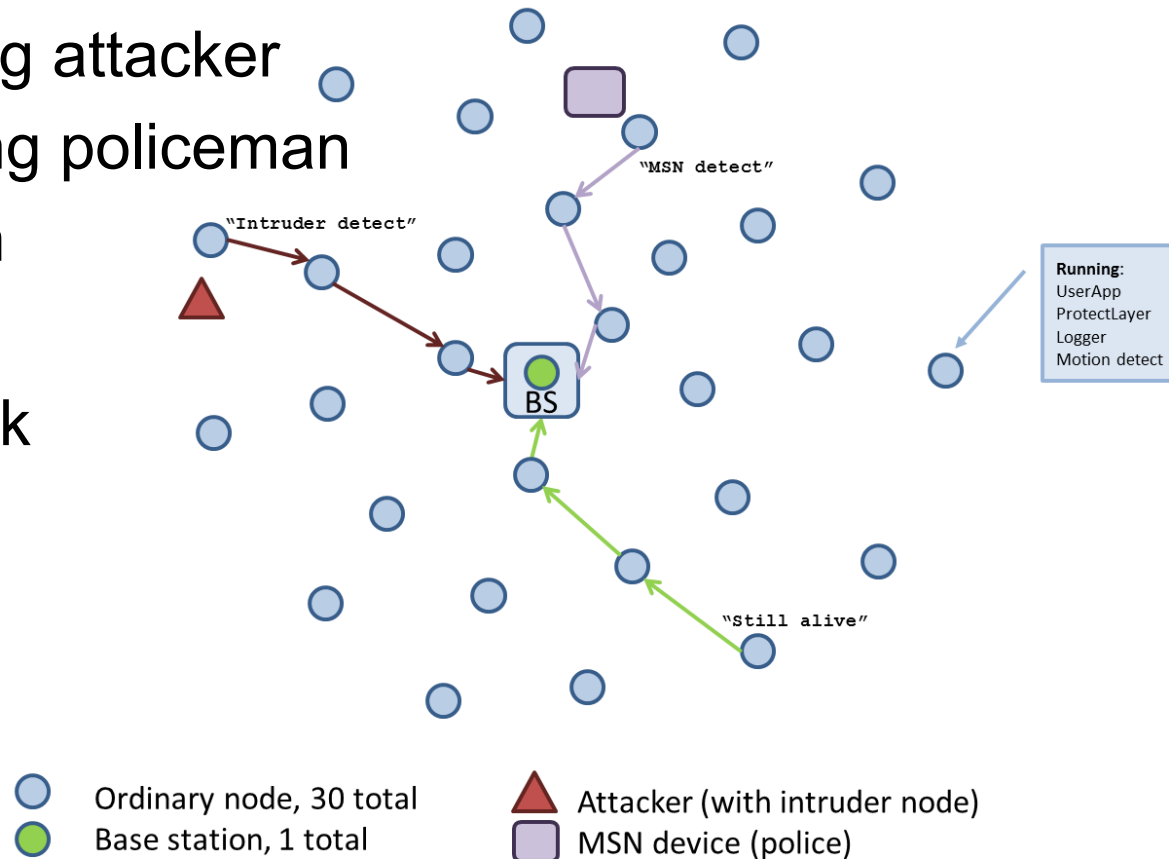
g attacker
g policeman
n

k

"MSN detect"

"Intruder detect"

Running:
UserApp
ProtectLayer
Logger
Motion detect

BS

"Still alive"

Ordinary node, 30 total
Base station, 1 total

Attacker (with intruder node)
MSN device (police)